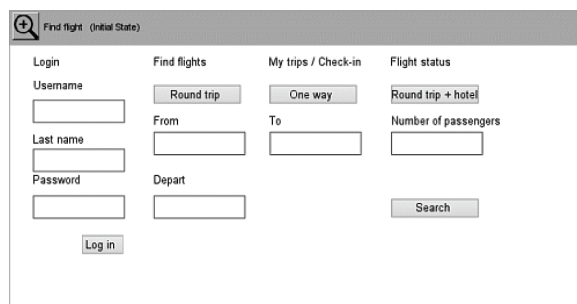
Find flight (Initial State)

Login

Username

Last name

Password

Log in

Find flights

Round trip

From

Depart

My trips / Check-in

One way

To

Flight status

Round trip + hotel

Number of passengers

Search